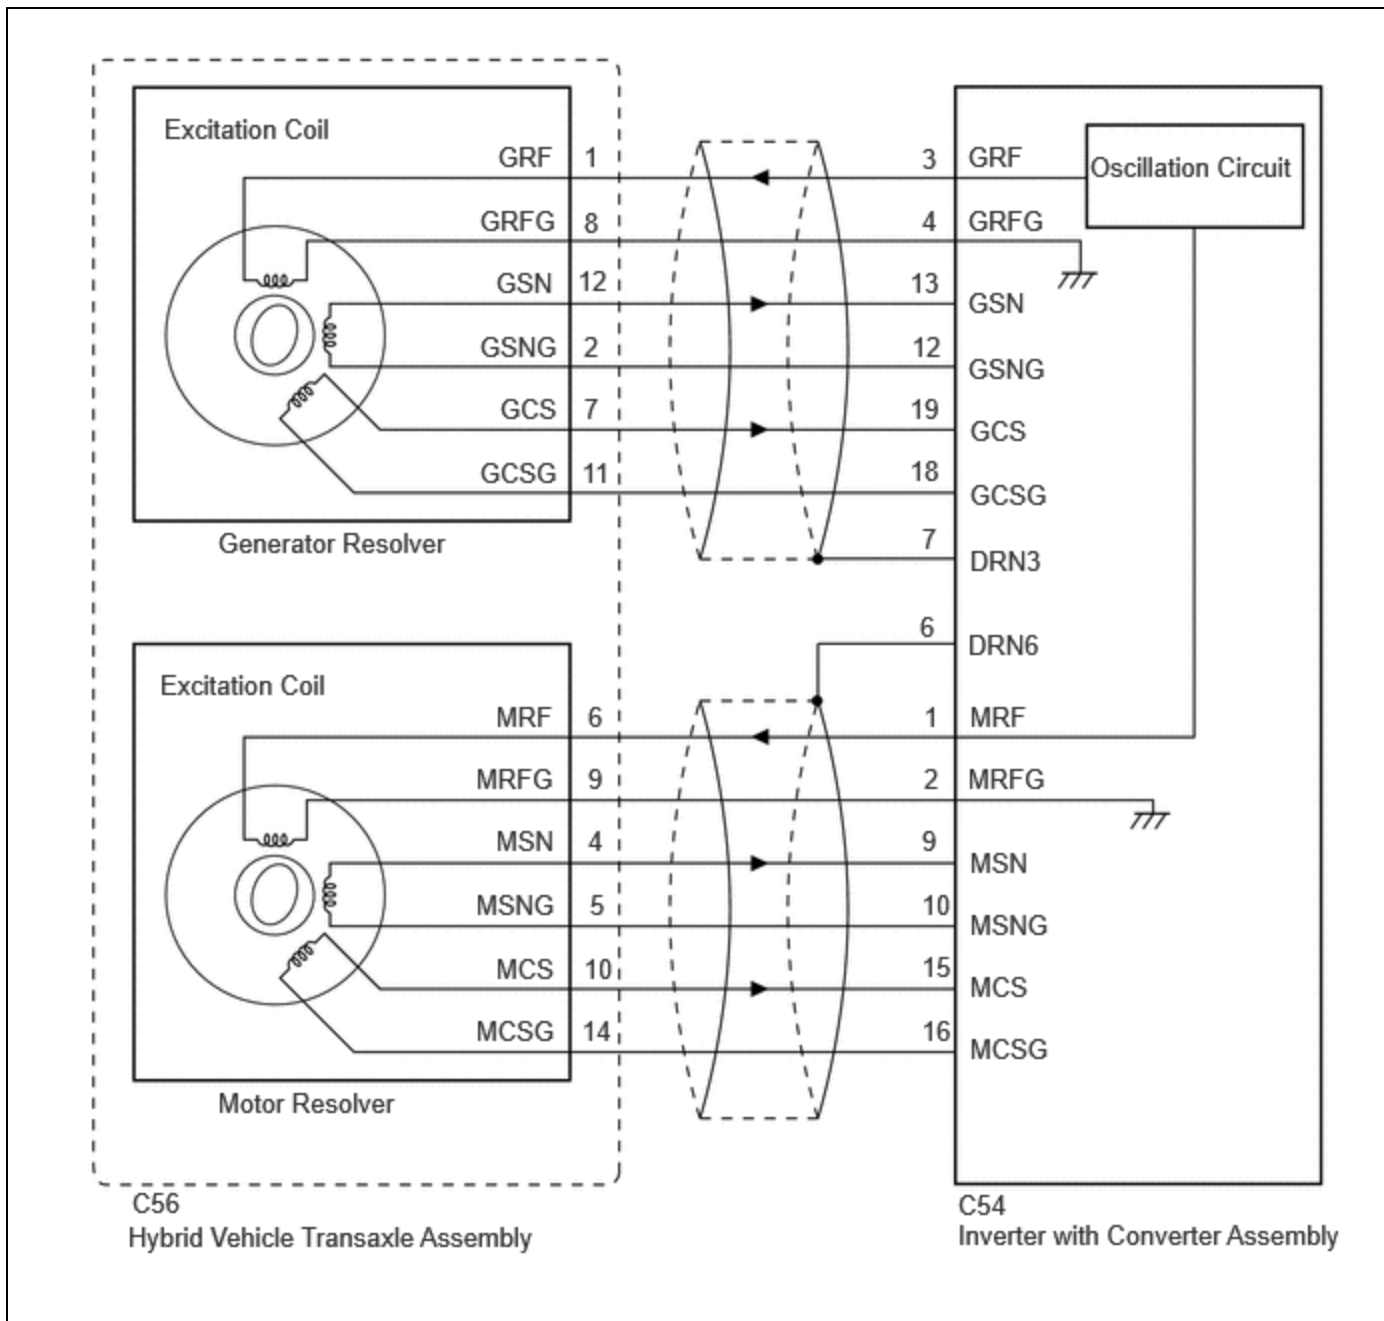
Excitation Coil

GRF 1
GRFG 8
GSN 12
GSNG 2
GCS 7
GCSG 11

Generator Resolver

Excitation Coil

MRF 6
MRFG 9
MSN 4
MSNG 5
MCS 10
MCSG 14

Motor Resolver

C56
Hybrid Vehicle Transaxle Assembly

3 GRF
4 GRFG
13 GSN
12 GSNG
19 GCS
18 GCSG
7 DRN3
6 DRN6
1 MRF
2 MRFG
9 MSN
10 MSNG
15 MCS
16 MCSG

Oscillation Circuit

C54
Inverter with Converter Assembly